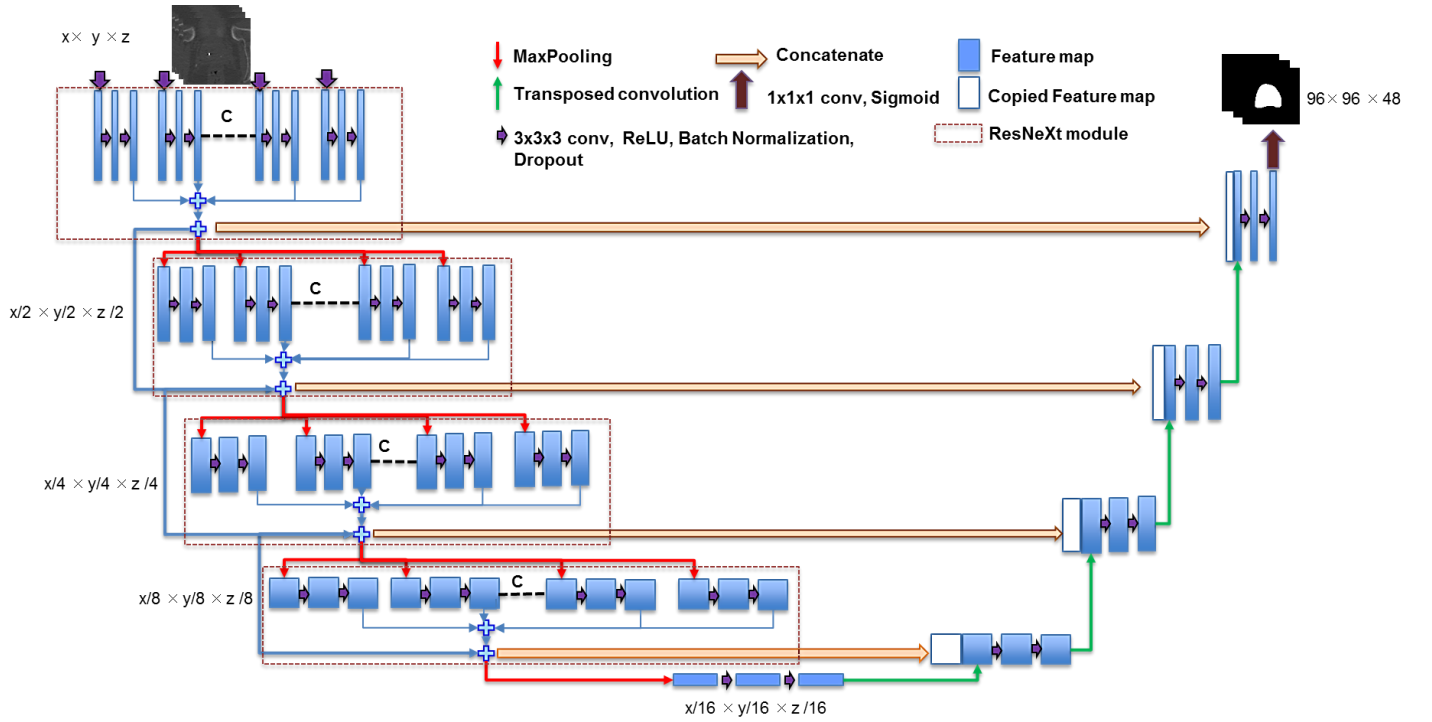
x× y × z

MaxPooling

Transposed convolution

3x3x3 conv, ReLU, Batch Normalization, Dropout

Concatenate

1x1x1 conv, Sigmoid

Feature map

Copied Feature map

ResNeXt module

96× 96 × 48

C

x/2 × y/2 × z /2

C

x/4 × y/4 × z /4

C

x/8 × y/8 × z /8

C

x/16 × y/16 × z /16